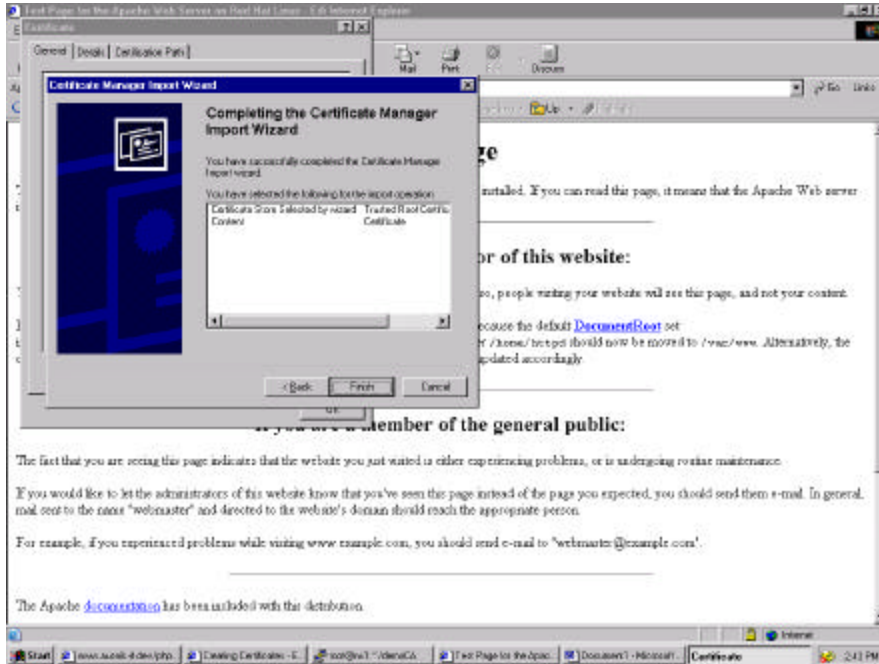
Test Page for the Apache Web Server on Red Hat Linux - Microsoft Internet Explorer

Certificate

General | Details | Certification Path |

Mail Print Discuss

Go Links

Up

Certificate Manager Import Wizard

Completing the Certificate Manager Import Wizard

You have successfully completed the Certificate Manager Import wizard.

You have selected the following for the import operation:

| Certificate Store Selected by wizard | Trusted Root Certific |
|---|---|
| Content | Certificate |

< Back | Finish | Cancel

OK

ge

installed. If you can read this page, it means that the Apache Web server

or of this website:

, people visiting your website will see this page, and not your content.

because the default DocumentRoot set /home/httpd should now be moved to /var/www. Alternatively, the updated accordingly.

If you are a member of the general public:

The fact that you are seeing this page indicates that the website you just visited is either experiencing problems, or is undergoing routine maintenance.

If you would like to let the administrators of this website know that you've seen this page instead of the page you expected, you should send them e-mail. In general, mail sent to the name "webmaster" and directed to the website's domain should reach the appropriate person.

For example, if you experienced problems while visiting www.example.com, you should send e-mail to "webmaster@example.com".

The Apache documentation has been included with this distribution.

Internet

Start | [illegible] | Creating Certificates - E... | root@rw1:~/demoCA | Test Page for the Apac... | Document1 - Microsoft... | Certificate | 2:43 PM